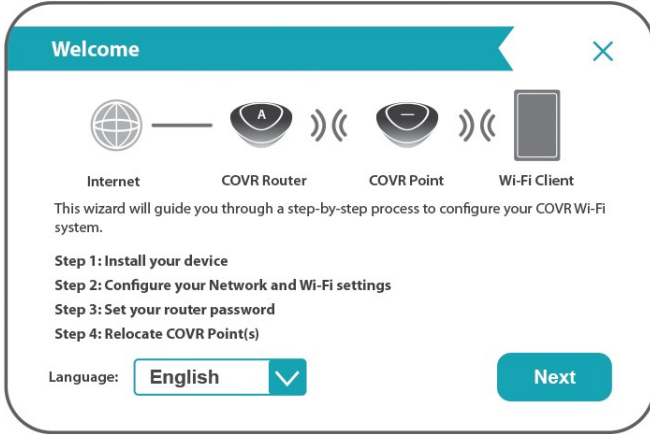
Welcome

×

A

Internet

COVR Router

COVR Point

Wi-Fi Client

This wizard will guide you through a step-by-step process to configure your COVR Wi-Fi system.

Step 1: Install your device
Step 2: Configure your Network and Wi-Fi settings
Step 3: Set your router password
Step 4: Relocate COVR Point(s)

Language: English

Next